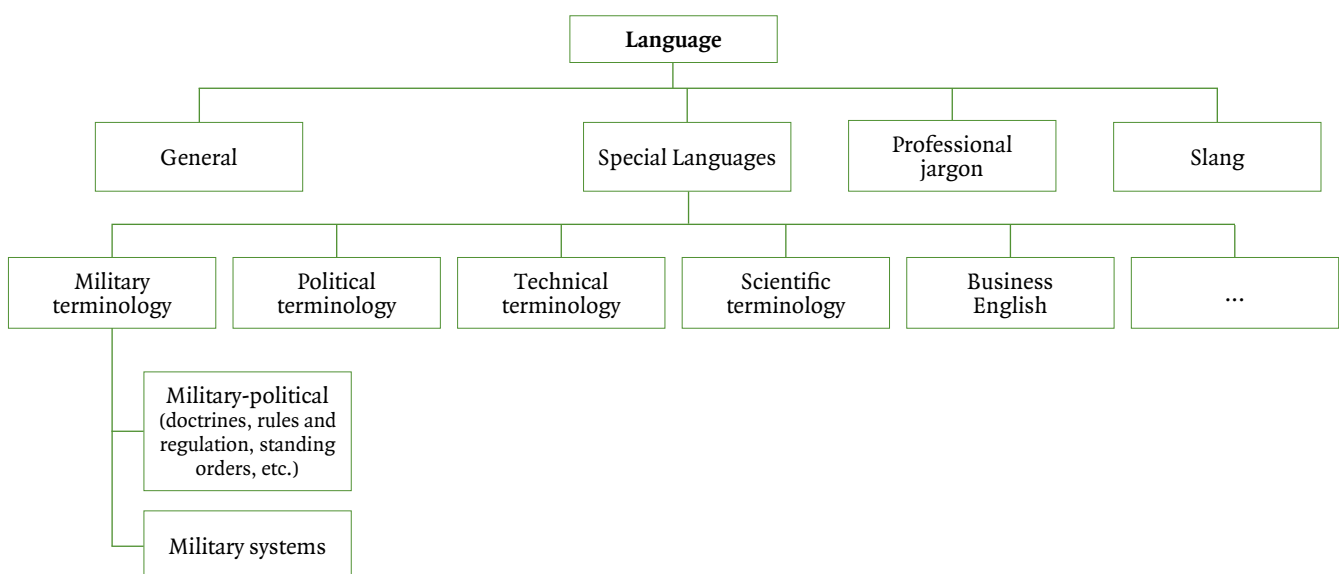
**Language**

General

Special Languages

Professional jargon

Slang

Military terminology

Political terminology

Technical terminology

Scientific terminology

Business English

...

Military-political (doctrines, rules and regulation, standing orders, etc.)

Military systems